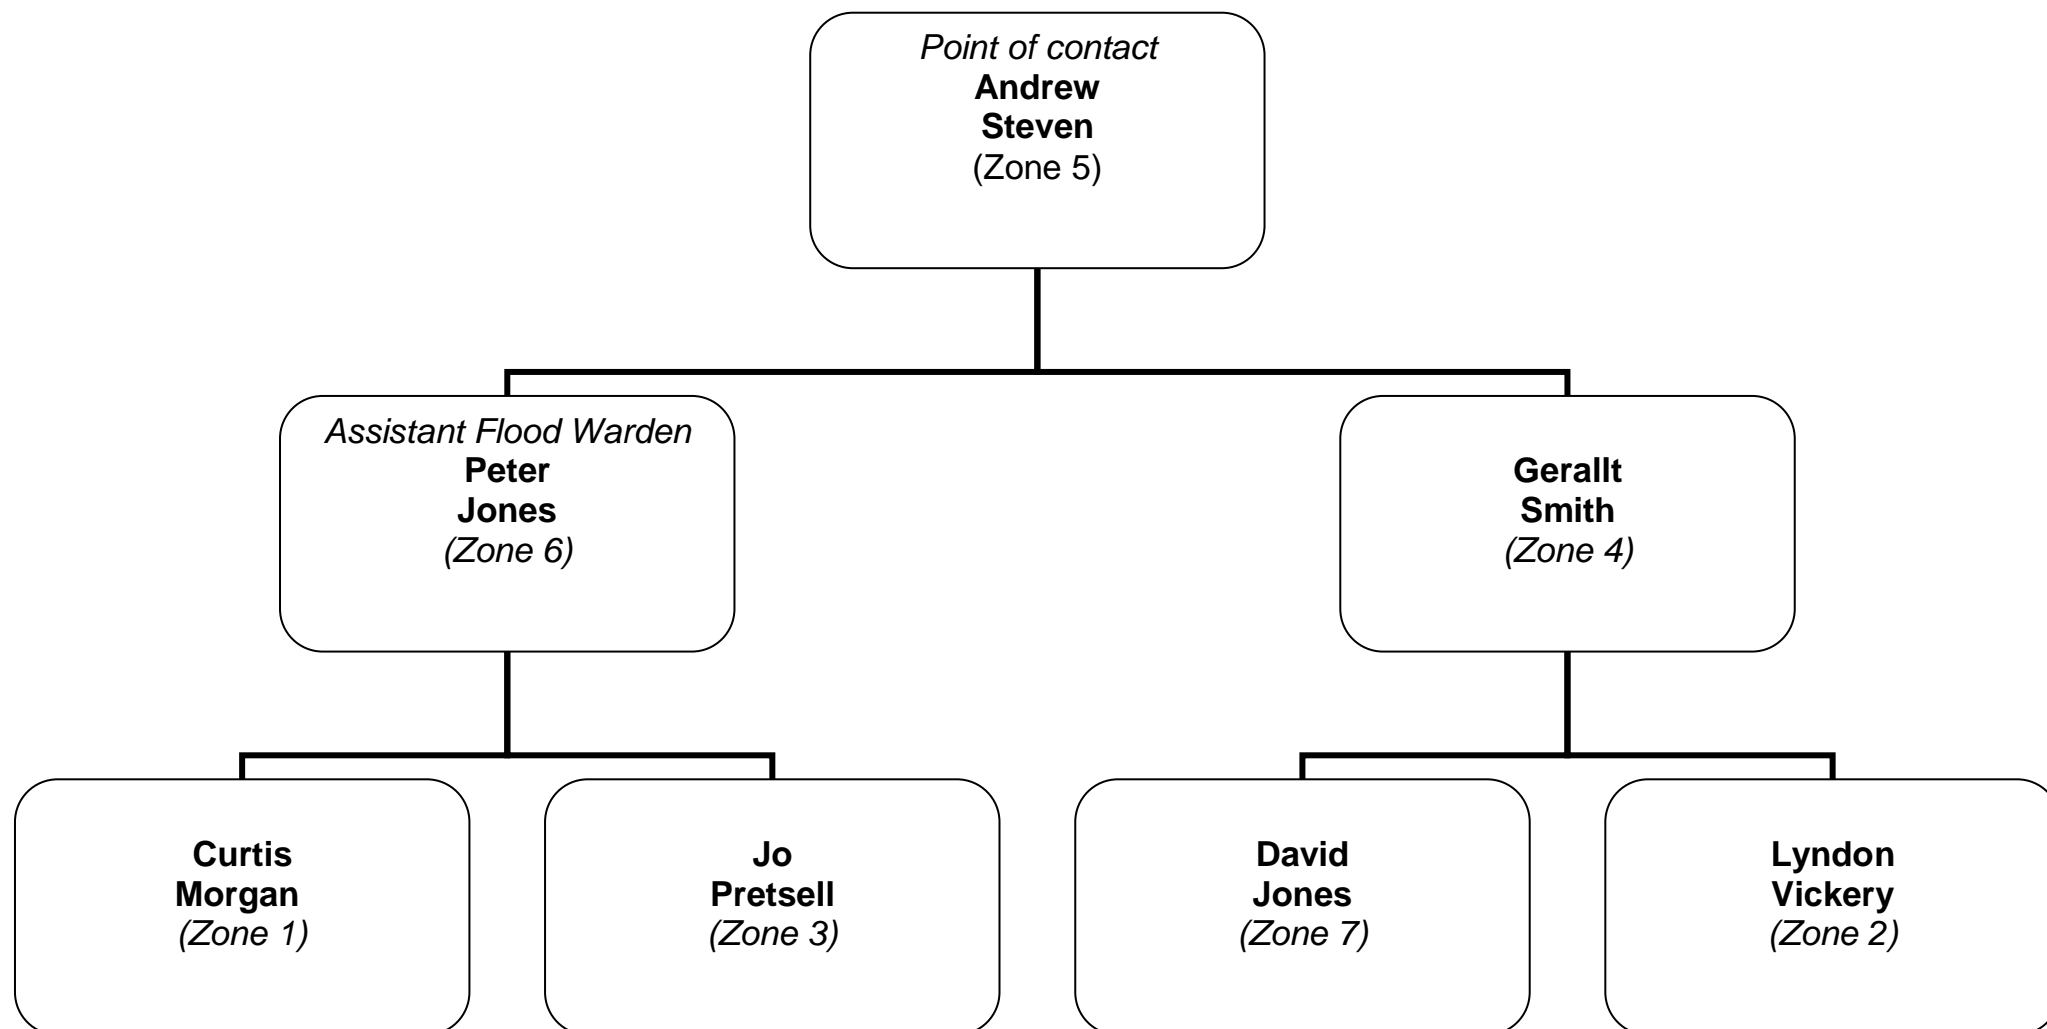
Point of contact
Andrew Steven
(Zone 5)

Assistant Flood Warden
Peter Jones
(Zone 6)

Gerallt Smith
(Zone 4)

Curtis Morgan
(Zone 1)

Jo Pretsell
(Zone 3)

David Jones
(Zone 7)

Lyndon Vickery
(Zone 2)